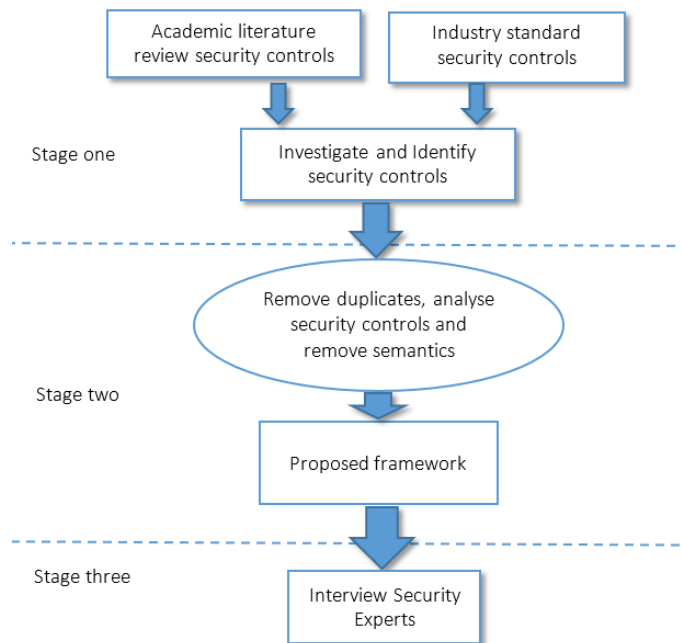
Academic literature review security controls

Industry standard security controls

Stage one

Investigate and Identify security controls

Remove duplicates, analyse security controls and remove semantics

Stage two

Proposed framework

Stage three

Interview Security Experts